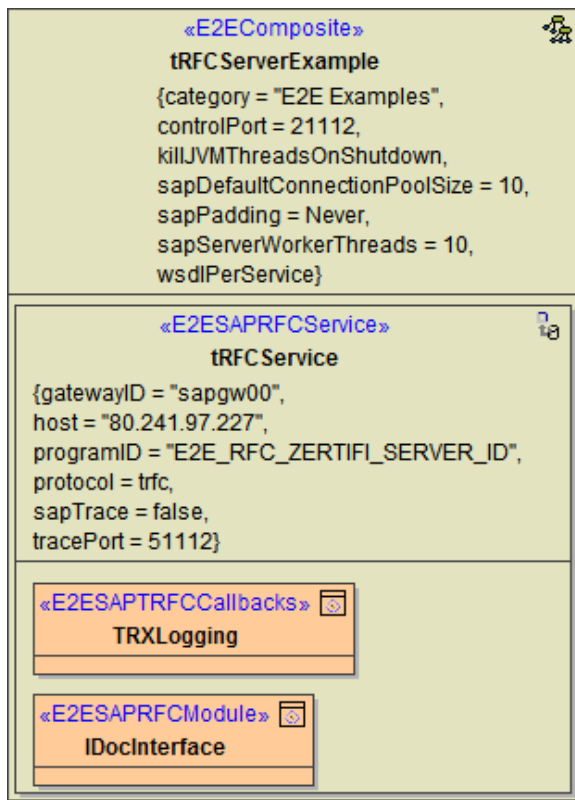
«E2EComposite»
tRFCServerExample
{category = "E2E Examples",
controlPort = 21112,
killJVMThreadsOnShutdown,
sapDefaultConnectionPoolSize = 10,
sapPadding = Never,
sapServerWorkerThreads = 10,
wsdlPerService}

«E2ESAPRFCService»
tRFCService
{gatewayID = "sapgw00",
host = "80.241.97.227",
programID = "E2E_RFC_ZERTIFI_SERVER_ID",
protocol = trfc,
sapTrace = false,
tracePort = 51112}

«E2ESAPTRFCCallbacks»
TRXLogging

«E2ESAPRFCModule»
IDocInterface